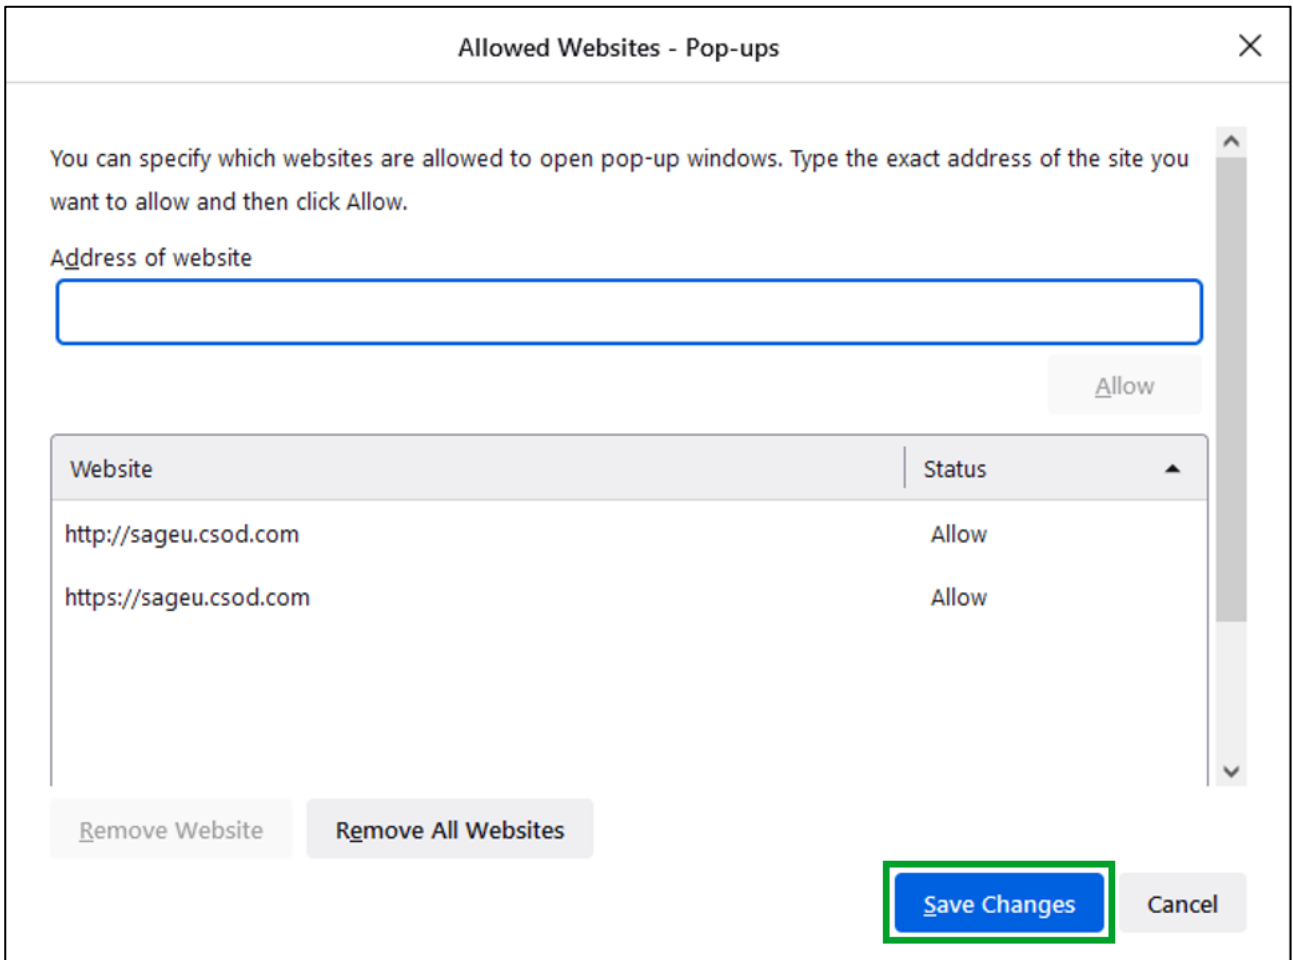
Allowed Websites - Pop-ups

You can specify which websites are allowed to open pop-up windows. Type the exact address of the site you want to allow and then click Allow.

Address of website

Allow

| Website | Status |
|---|---|
| http://sageu.csod.com | Allow |
| https://sageu.csod.com | Allow |

Remove Website

Remove All Websites

Save Changes

Cancel